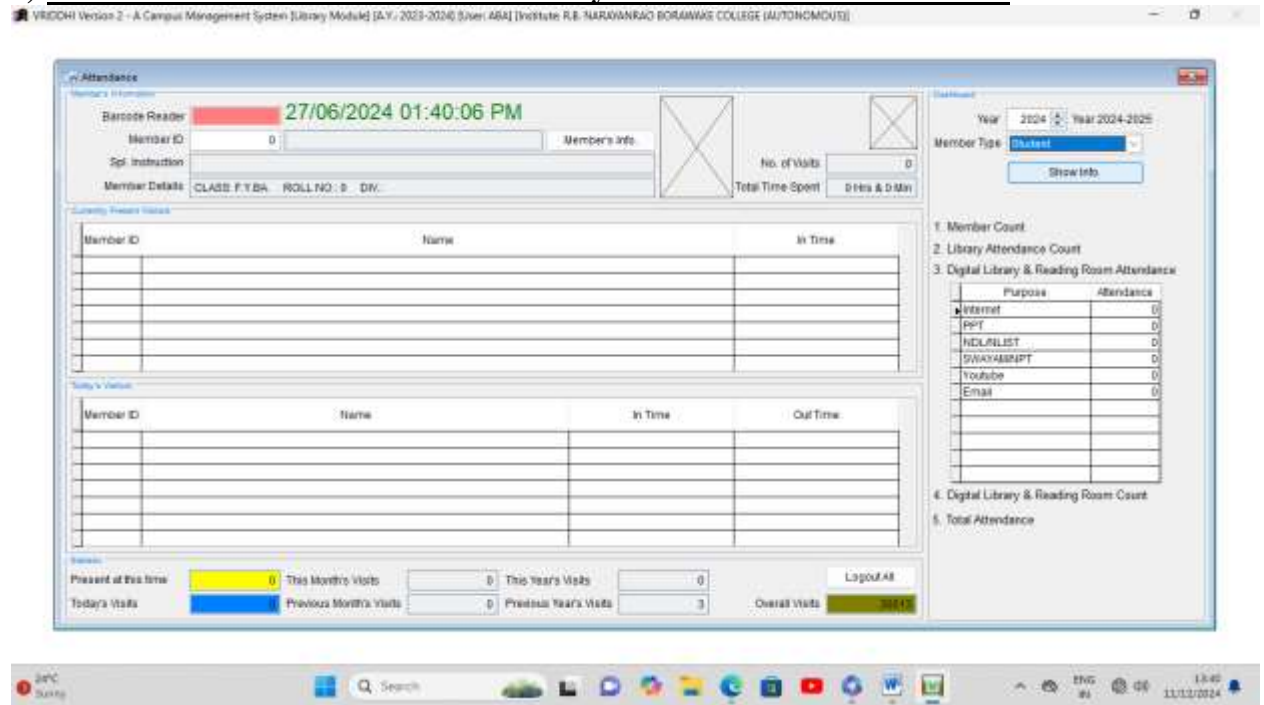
VRIDDHI Version 2 - A Campus Management System [Library Module] [A.Y.- 2023-2024] [User: ABA] [Institute: R.B. NARAYANRAO BORAWAKE COLLEGE (AUTONOMOUS)]

Attendance

Member's Information

Barcode Reader
27/06/2024 01:40:06 PM
Member ID 0
Member's Info.
Spl. Instruction
Member Details CLASS: F.Y.BA. ROLL NO.: 0 DIV.:
No. of Visits 0
Total Time Spent 0 Hrs & 0 Min

Currently Present Visitors

| Member ID | Name | In Time |
|---|---|---|
| | | |

Today's Visitors

| Member ID | Name | In Time | Out Time |
|---|---|---|---|
| | | | |

Statistic

Present at this time 0
This Month's Visits 0
This Year's Visits 0
Logout All
Today's Visits 0
Previous Month's Visits 0
Previous Year's Visits 3
Overall Visits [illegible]

Dashboard

Year 2024 Year 2024-2025
Member Type Student
Show Info.

1. Member Count
2. Library Attendance Count
3. Digital Library & Reading Room Attendance

| Purpose | Attendance |
|---|---|
| Internet | 0 |
| PPT | 0 |
| NDL/NLIST | 0 |
| SWAYAM/NPT | 0 |
| Youtube | 0 |
| Email | 0 |

4. Digital Library & Reading Room Count
5. Total Attendance

29°C Sunny
Search
ENG IN
13:40 11/12/2024